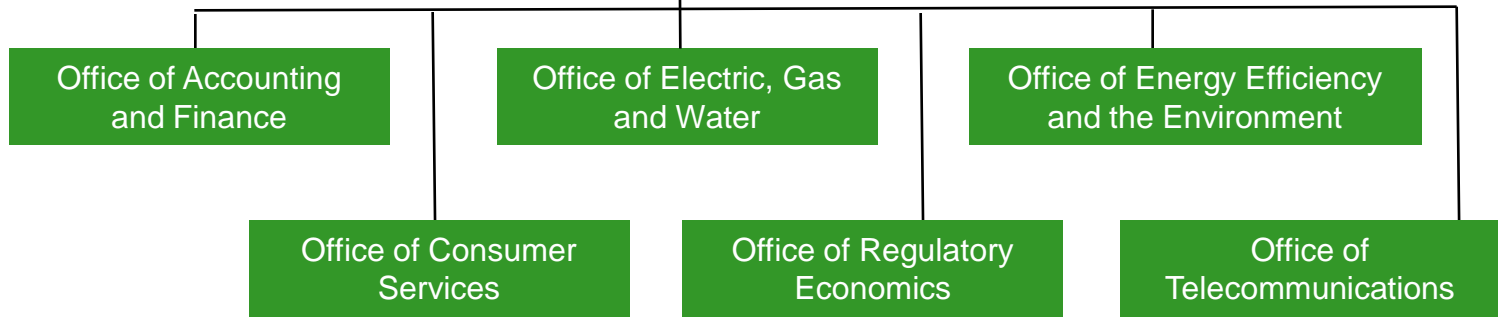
Office of Accounting and Finance

Office of Electric, Gas and Water

Office of Energy Efficiency and the Environment

Office of Consumer Services

Office of Regulatory Economics

Office of Telecommunications